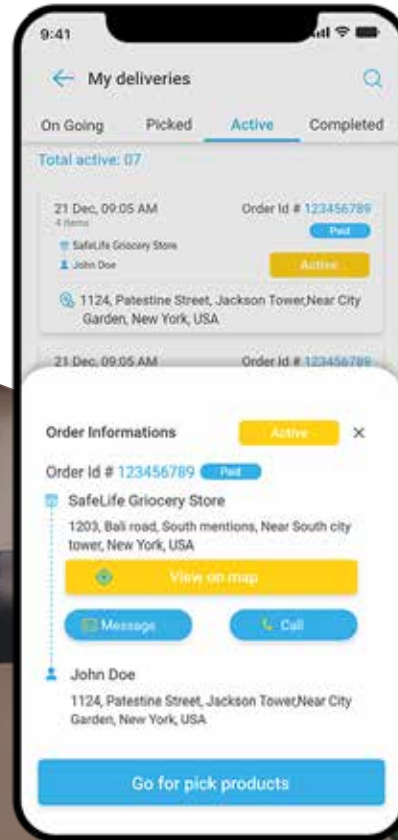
9:41

My deliveries

On Going Picked Active Completed

Total active: 07

21 Dec, 09:05 AM
4 items
Order Id # 123456789
Paid
SafeLife Griocery Store
John Doe
Active
1124, Patestine Street, Jackson Tower,Near City Garden, New York, USA

21 Dec, 09:05 AM Order Id # 123456789

Order Informations
Active
×
Order Id # 123456789
Paid
SafeLife Griocery Store
1203, Bali road, South mentions, Near South city tower, New York, USA
View on map
Message
Call
John Doe
1124, Patestine Street, Jackson Tower,Near City Garden, New York, USA

Go for pick products